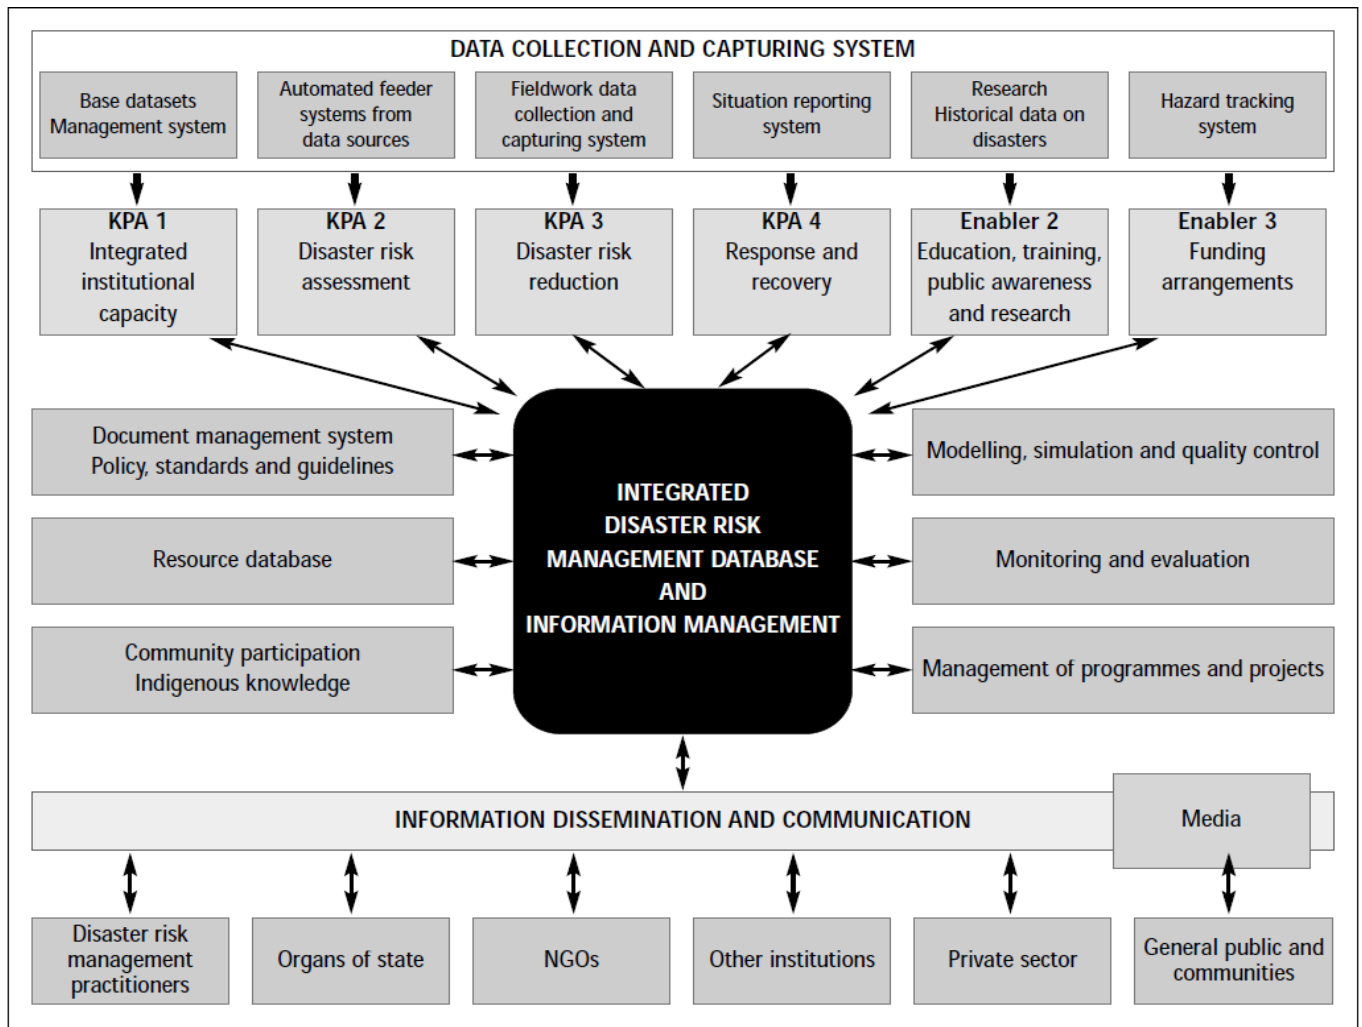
DATA COLLECTION AND CAPTURING SYSTEM

Base datasets Management system

Automated feeder systems from data sources

Fieldwork data collection and capturing system

Situation reporting system

Research Historical data on disasters

Hazard tracking system

KPA 1 Integrated institutional capacity

KPA 2 Disaster risk assessment

KPA 3 Disaster risk reduction

KPA 4 Response and recovery

Enabler 2 Education, training, public awareness and research

Enabler 3 Funding arrangements

Document management system Policy, standards and guidelines

Resource database

Community participation Indigenous knowledge

INTEGRATED DISASTER RISK MANAGEMENT DATABASE AND INFORMATION MANAGEMENT

Modelling, simulation and quality control

Monitoring and evaluation

Management of programmes and projects

INFORMATION DISSEMINATION AND COMMUNICATION

Media

Disaster risk management practitioners

Organs of state

NGOs

Other institutions

Private sector

General public and communities